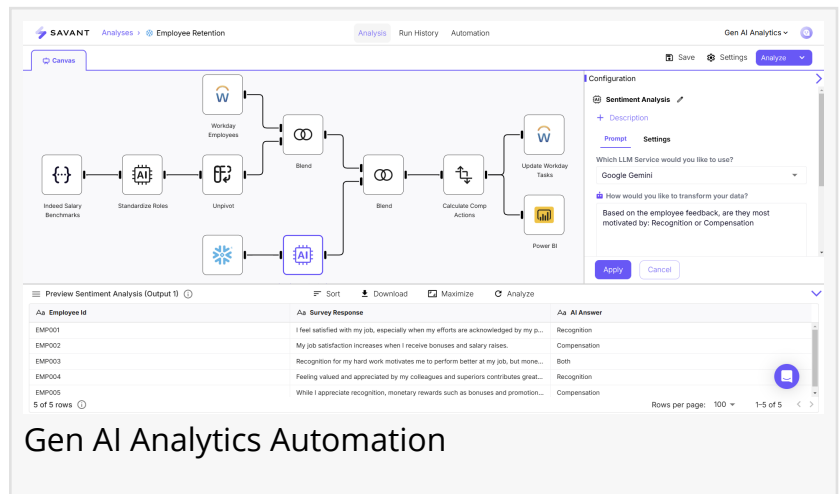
SAVANT Analyses › Employee Retention

Analysis Run History Automation

Gen AI Analytics

Canvas

Save Settings Analyze

Workday Employees

Indeed Salary Benchmarks

Standardize Roles

Unpivot

Blend

Blend

Calculate Comp Actions

Update Workday Tasks

Power BI

Configuration

Sentiment Analysis

+ Description

Prompt Settings

Which LLM Service would you like to use?

Google Gemini

How would you like to transform your data?

Based on the employee feedback, are they most motivated by: Recognition or Compensation

Apply Cancel

Preview Sentiment Analysis (Output 1)

Sort Download Maximize Analyze

| Employee Id | Survey Response | AI Answer |
|---|---|---|
| EMP001 | I feel satisfied with my job, especially when my efforts are acknowledged by my p... | Recognition |
| EMP002 | My job satisfaction increases when I receive bonuses and salary raises. | Compensation |
| EMP003 | Recognition for my hard work motivates me to perform better at my job, but mone... | Both |
| EMP004 | Feeling valued and appreciated by my colleagues and superiors contributes great... | Recognition |
| EMP005 | While I appreciate recognition, monetary rewards such as bonuses and promotion... | Compensation |

5 of 5 rows

Rows per page: 100 1–5 of 5

Gen AI Analytics Automation